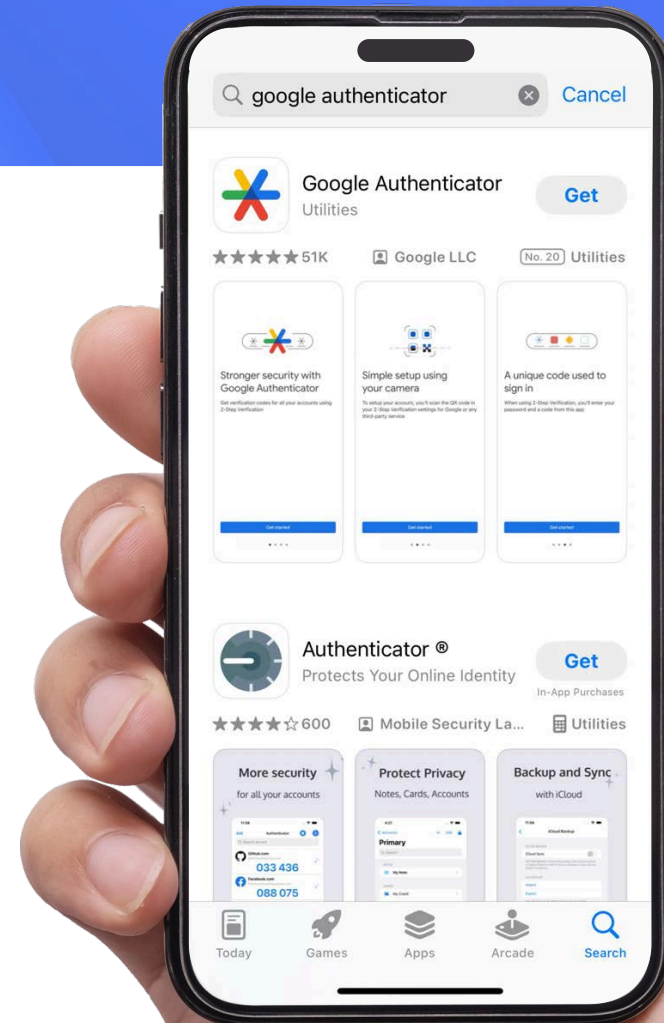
google authenticator

Cancel

Google Authenticator
Utilities

Get

★★★★★ 51K

Google LLC

No. 20 Utilities

Stronger security with Google Authenticator

Get verification codes for all your accounts using 2-Step Verification

Get started

Simple setup using your camera

To set up your account, you'll scan the QR code in your 2-Step Verification settings for Google or any third-party service

Get started

A unique code used to sign in

When using 2-Step Verification, you'll enter your password and a code from this app

Get started

Authenticator ®
Protects Your Online Identity

Get
In-App Purchases

★★★★☆ 600

Mobile Security La...

Utilities

More security
for all your accounts

033 436

088 075

Protect Privacy
Notes, Cards, Accounts

Primary

Backup and Sync
with iCloud

Today

Games

Apps

Arcade

Search